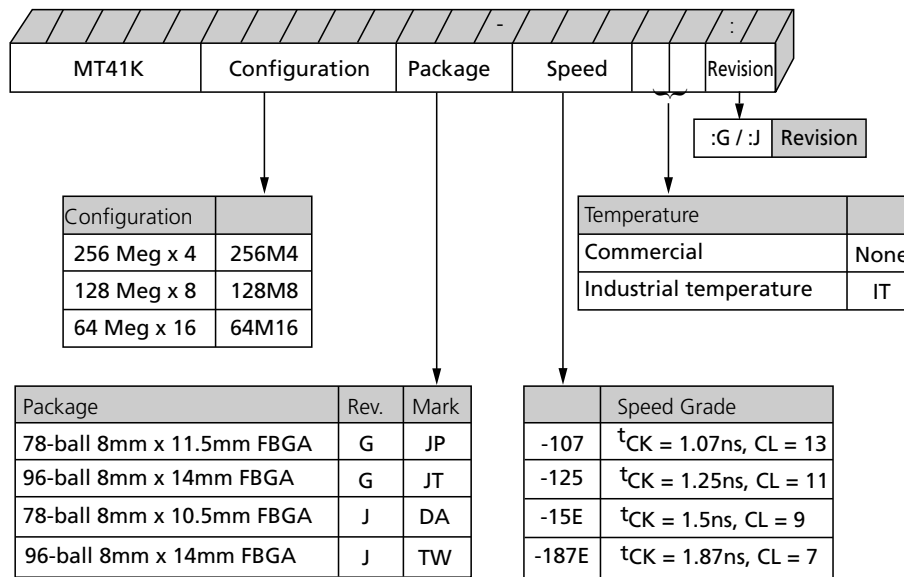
-
:

| MT41K | Configuration | Package | Speed | | | Revision |
|---|---|---|---|---|---|---|

| :G / :J | Revision |
|---|---|

| Configuration | |
|---|---|
| 256 Meg x 4 | 256M4 |
| 128 Meg x 8 | 128M8 |
| 64 Meg x 16 | 64M16 |

| Temperature | |
|---|---|
| Commercial | None |
| Industrial temperature | IT |

| Package | Rev. | Mark |
|---|---|---|
| 78-ball 8mm x 11.5mm FBGA | G | JP |
| 96-ball 8mm x 14mm FBGA | G | JT |
| 78-ball 8mm x 10.5mm FBGA | J | DA |
| 96-ball 8mm x 14mm FBGA | J | TW |

| | Speed Grade |
|---|---|
| -107 | $^{t}$CK = 1.07ns, CL = 13 |
| -125 | $^{t}$CK = 1.25ns, CL = 11 |
| -15E | $^{t}$CK = 1.5ns, CL = 9 |
| -187E | $^{t}$CK = 1.87ns, CL = 7 |